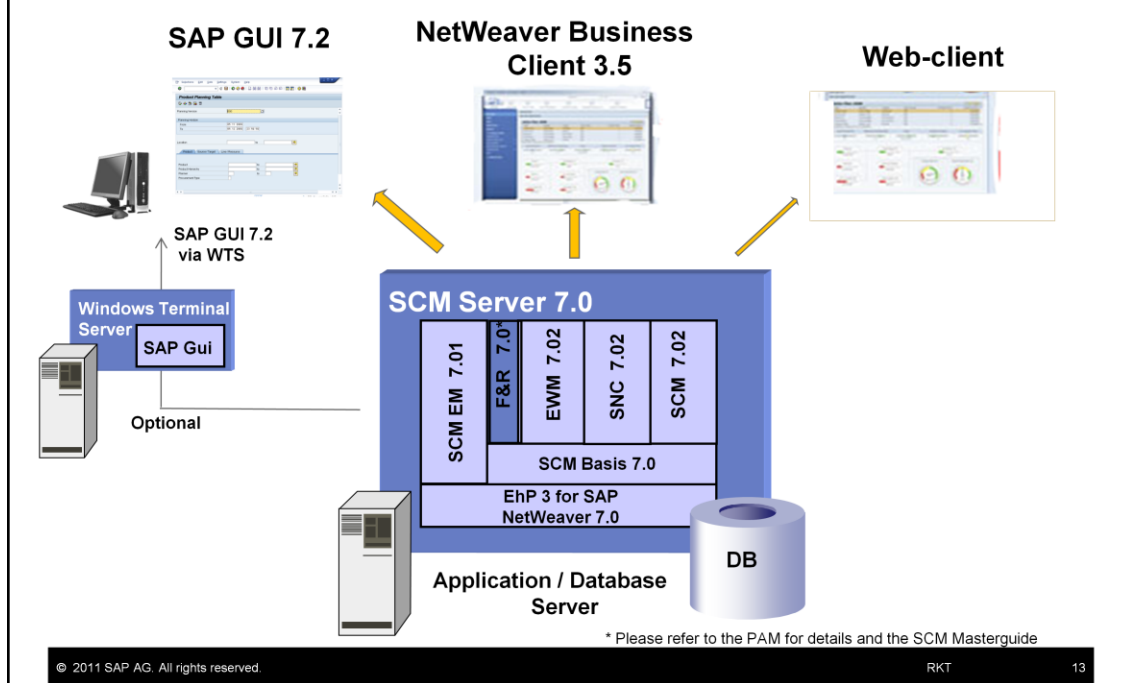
SAP GUI 7.2

NetWeaver Business Client 3.5

Web-client

SAP GUI 7.2 via WTS

Windows Terminal Server

SAP Gui

Optional

SCM Server 7.0

SCM EM 7.01

F&R 7.0*

EWM 7.02

SNC 7.02

SCM 7.02

SCM Basis 7.0

EhP 3 for SAP NetWeaver 7.0

DB

Application / Database Server

* Please refer to the PAM for details and the SCM Masterguide

© 2011 SAP AG. All rights reserved.

RKT

13